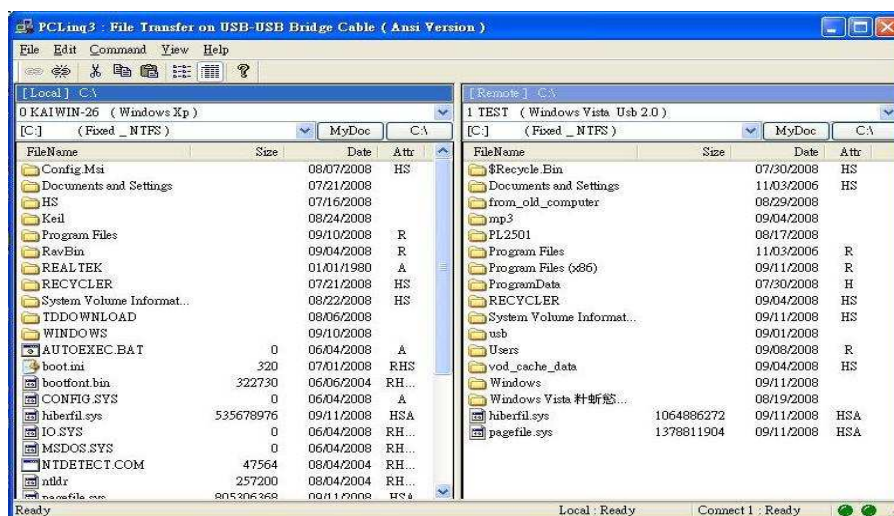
PCLinq3 : File Transfer on USB-USB Bridge Cable ( Ansi Version )

File Edit Command View Help

[Local] C:\
0 KAIWIN-26 (Windows Xp)
[C:] (Fixed _NTFS) MyDoc C:\

| FileName | Size | Date | Attr |
|---|---|---|---|
| Config.Msi | | 08/07/2008 | HS |
| Documents and Settings | | 07/21/2008 | |
| HS | | 07/16/2008 | |
| Keil | | 08/24/2008 | |
| Program Files | | 09/10/2008 | R |
| RavBin | | 09/04/2008 | R |
| REALTEK | | 01/01/1980 | A |
| RECYCLER | | 07/21/2008 | HS |
| System Volume Informat... | | 08/22/2008 | HS |
| TDDOWNLOAD | | 08/06/2008 | |
| WINDOWS | | 09/10/2008 | |
| AUTOEXEC.BAT | 0 | 06/04/2008 | A |
| boot.ini | 320 | 07/01/2008 | RHS |
| bootfont.bin | 322730 | 06/06/2004 | RH... |
| CONFIG.SYS | 0 | 06/04/2008 | A |
| hiberfil.sys | 535678976 | 09/11/2008 | HSA |
| IO.SYS | 0 | 06/04/2008 | RH... |
| MSDOS.SYS | 0 | 06/04/2008 | RH... |
| NTDETECT.COM | 47564 | 08/04/2004 | RH... |
| ntldr | 257200 | 08/04/2004 | RH... |
| pagefile.sys | 805306368 | 09/11/2008 | HSA |

[Remote] C:\
1 TEST (Windows Vista Usb 2.0)
[C:] (Fixed _NTFS) MyDoc C:\

| FileName | Size | Date | Attr |
|---|---|---|---|
| $Recycle.Bin | | 07/30/2008 | HS |
| Documents and Settings | | 11/03/2006 | HS |
| from_old_computer | | 08/29/2008 | |
| mp3 | | 09/04/2008 | |
| PL2501 | | 08/17/2008 | |
| Program Files | | 11/03/2006 | R |
| Program Files (x86) | | 09/11/2008 | R |
| ProgramData | | 07/30/2008 | H |
| RECYCLER | | 09/04/2008 | HS |
| System Volume Informat... | | 09/11/2008 | HS |
| usb | | 09/01/2008 | |
| Users | | 09/08/2008 | R |
| vod_cache_data | | 09/04/2008 | HS |
| Windows | | 09/11/2008 | |
| Windows Vista 料斬態... | | 08/19/2008 | |
| hiberfil.sys | 1064886272 | 09/11/2008 | HSA |
| pagefile.sys | 1378811904 | 09/11/2008 | HSA |

Ready Local : Ready Connect 1 : Ready